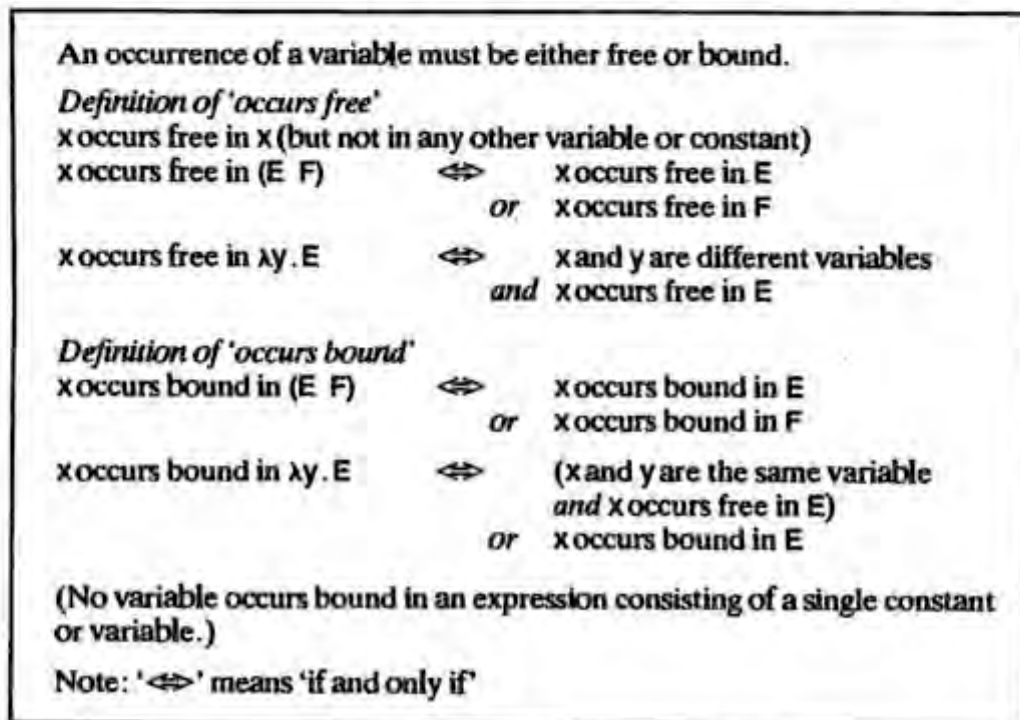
An occurrence of a variable must be either free or bound.

*Definition of 'occurs free'*
x occurs free in x (but not in any other variable or constant)
x occurs free in (E F) $\Leftrightarrow$ x occurs free in E
*or* x occurs free in F

x occurs free in $\lambda$y. E $\Leftrightarrow$ x and y are different variables
*and* x occurs free in E

*Definition of 'occurs bound'*
x occurs bound in (E F) $\Leftrightarrow$ x occurs bound in E
*or* x occurs bound in F

x occurs bound in $\lambda$y. E $\Leftrightarrow$ (x and y are the same variable
*and* x occurs free in E)
*or* x occurs bound in E

(No variable occurs bound in an expression consisting of a single constant or variable.)

Note: '$\Leftrightarrow$' means 'if and only if'